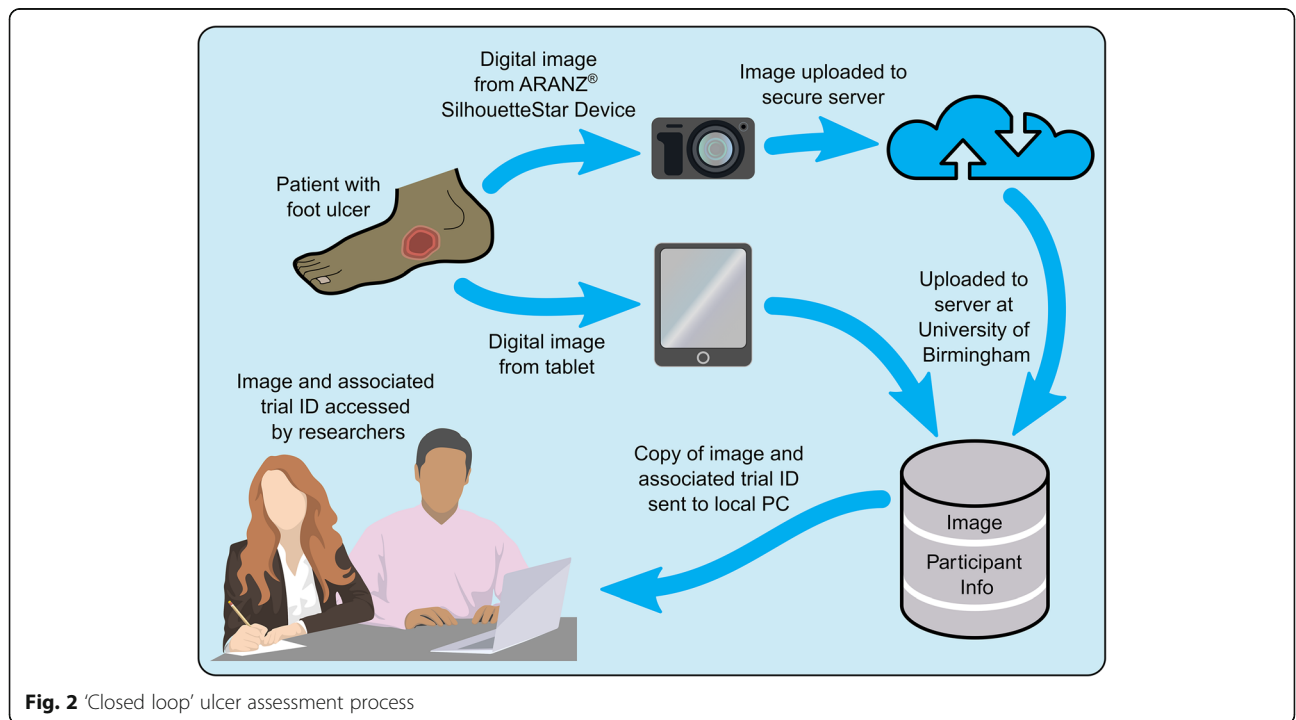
Digital image from ARANZ® SilhouetteStar Device

Image uploaded to secure server

Patient with foot ulcer

Uploaded to server at University of Birmingham

Digital image from tablet

Image and associated trial ID accessed by researchers

Copy of image and associated trial ID sent to local PC

Image

Participant Info

**Fig. 2** 'Closed loop' ulcer assessment process